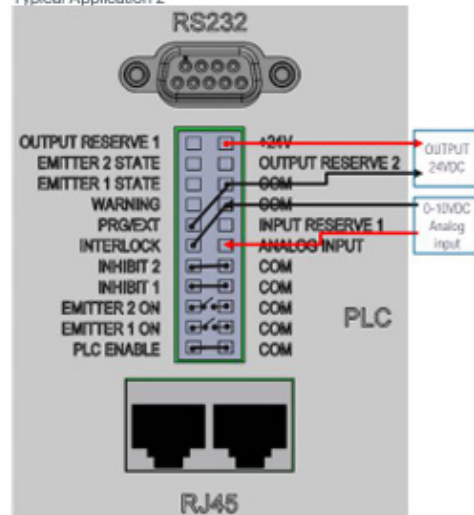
Typical Application 2

RS232

OUTPUT RESERVE 1
EMITTER 2 STATE
EMITTER 1 STATE
WARNING
PRG/EXT
INTERLOCK
INHIBIT 2
INHIBIT 1
EMITTER 2 ON
EMITTER 1 ON
PLC ENABLE

+24V
OUTPUT RESERVE 2
COM
COM
INPUT RESERVE 1
ANALOG INPUT
COM
COM
COM
COM
COM

OUTPUT 24VDC

0-10VDC Analog input

PLC

RJ45